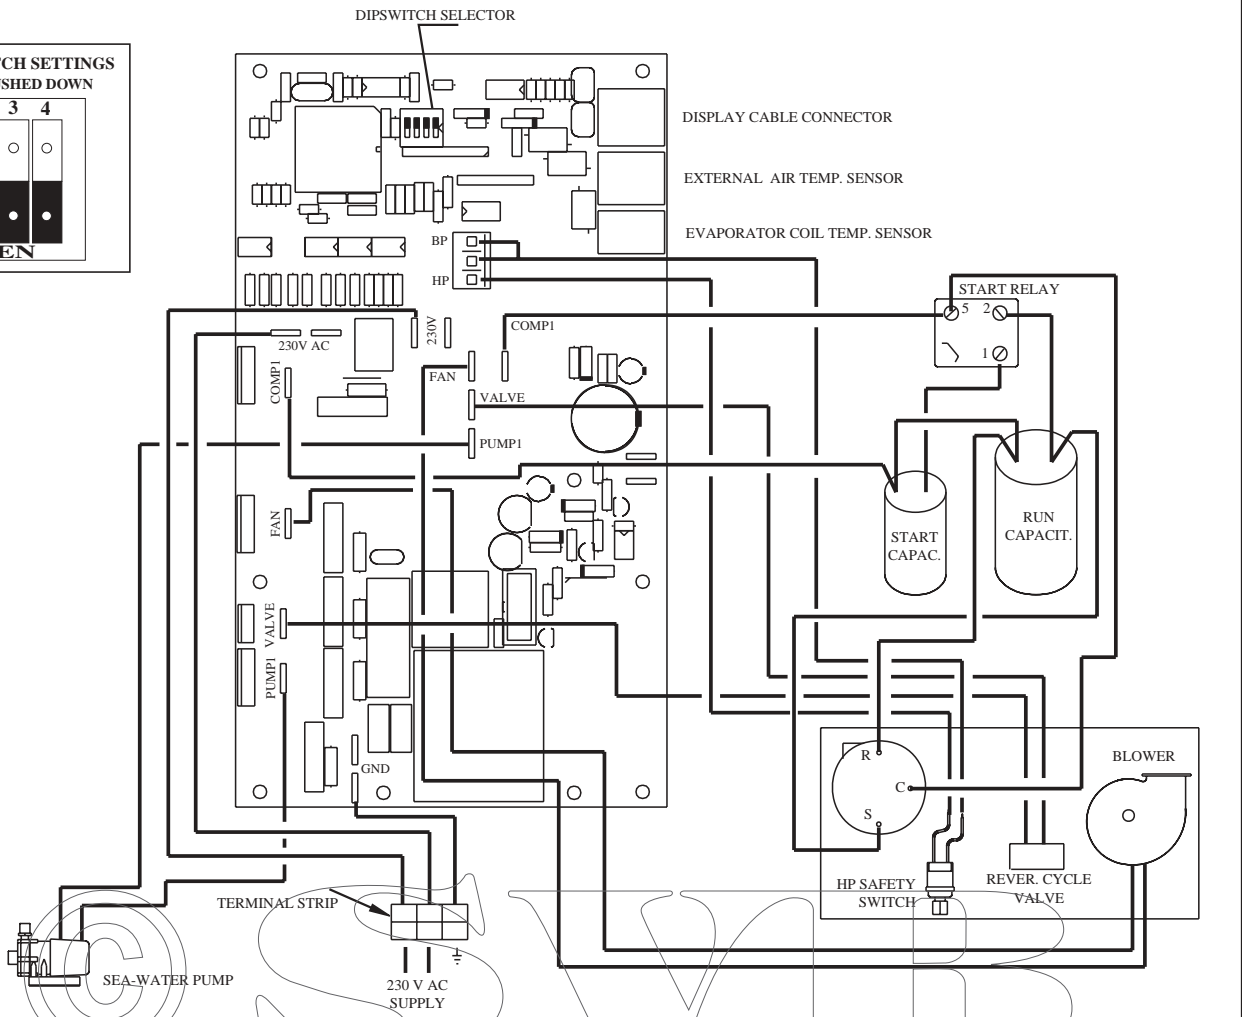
DIPSWITCH SELECTOR

CH SETTINGS
SHED DOWN
3 4
EN

DISPLAY CABLE CONNECTOR

EXTERNAL AIR TEMP. SENSOR

EVAPORATOR COIL TEMP. SENSOR

BP
HP

START RELAY
5 2
1

230V AC
230V
COMP1
COMP1
FAN
VALVE
PUMP1

START CAPAC.
RUN CAPACIT.

FAN
VALVE
PUMP1
GND

R
C
S

BLOWER

HP SAFETY SWITCH
REVER. CYCLE VALVE

TERMINAL STRIP

SEA-WATER PUMP

230 V AC SUPPLY